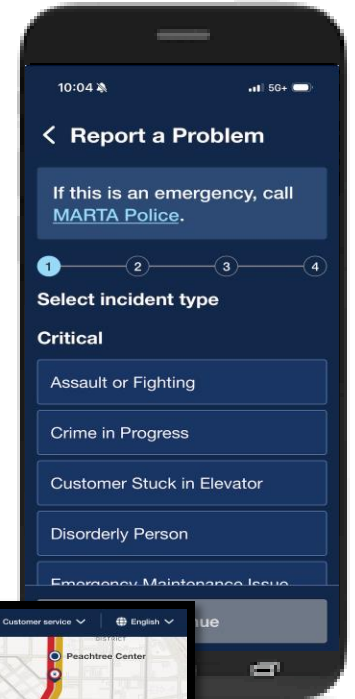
10:04

5G+

< Report a Problem

If this is an emergency, call MARTA Police.

1 2 3 4

Select incident type

Critical

Assault or Fighting

Crime in Progress

Customer Stuck in Elevator

Disorderly Person

Emergency Maintenance Issue

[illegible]nue

Customer service

English

DISTRICT

Peachtree Center